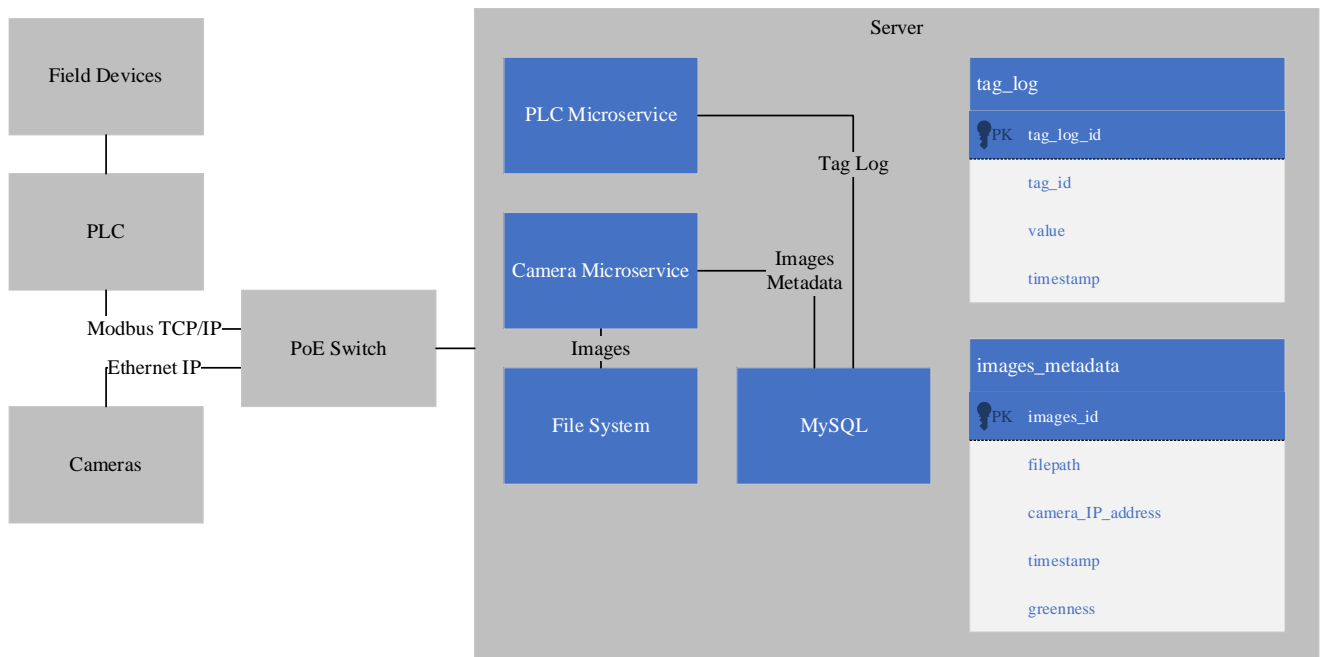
Field Devices

PLC

Modbus TCP/IP

Ethernet IP

Cameras

PoE Switch

Server

PLC Microservice

Tag Log

Camera Microservice

Images
Metadata

Images

File System

MySQL

tag_log

PK tag_log_id

tag_id

value

timestamp

images_metadata

PK images_id

filepath

camera_IP_address

timestamp

greenness